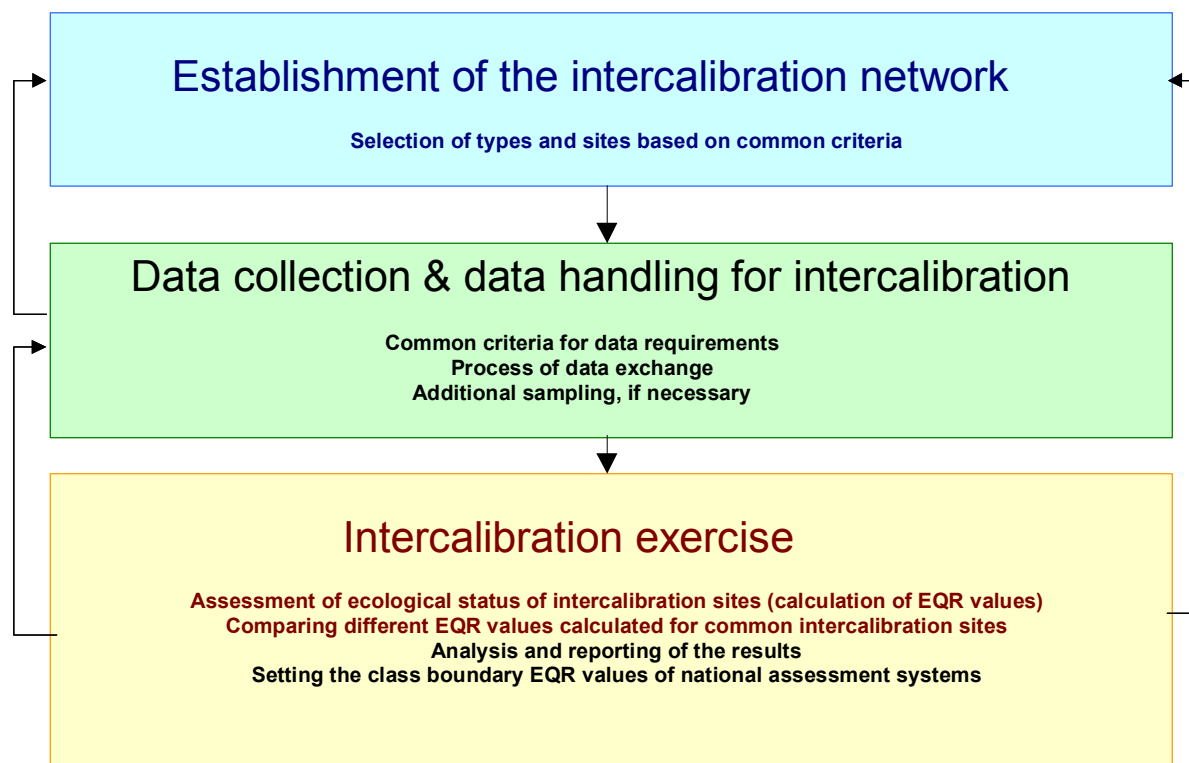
Establishment of the intercalibration network

Selection of types and sites based on common criteria

Data collection & data handling for intercalibration

Common criteria for data requirements
Process of data exchange
Additional sampling, if necessary

Intercalibration exercise

Assessment of ecological status of intercalibration sites (calculation of EQR values)
Comparing different EQR values calculated for common intercalibration sites
Analysis and reporting of the results
Setting the class boundary EQR values of national assessment systems